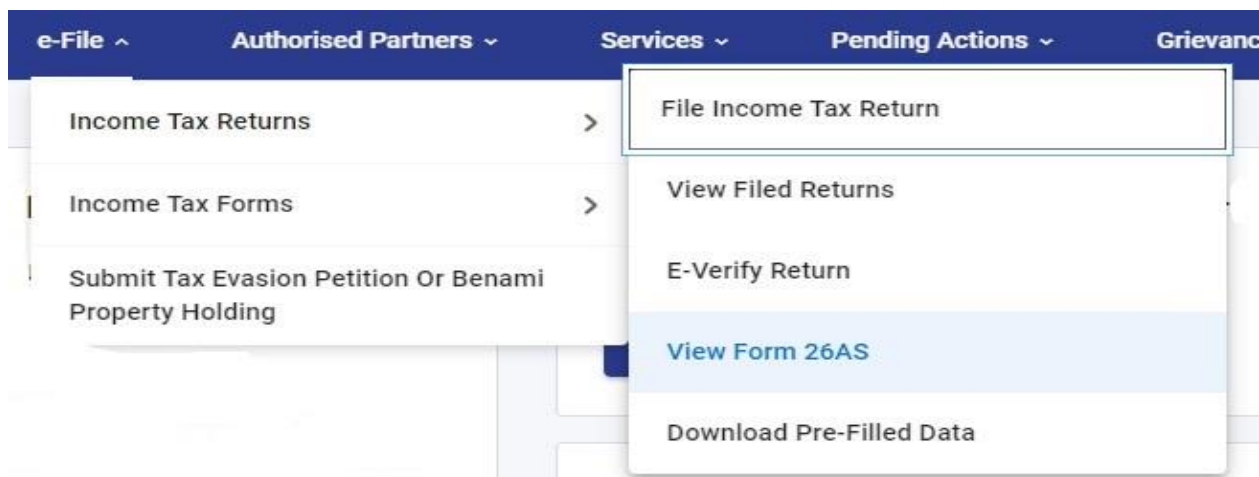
e-File ^ Authorised Partners ˅ Services ˅ Pending Actions ˅ Grievanc

Income Tax Returns >

Income Tax Forms >

Submit Tax Evasion Petition Or Benami Property Holding

File Income Tax Return

View Filed Returns

E-Verify Return

View Form 26AS

Download Pre-Filled Data